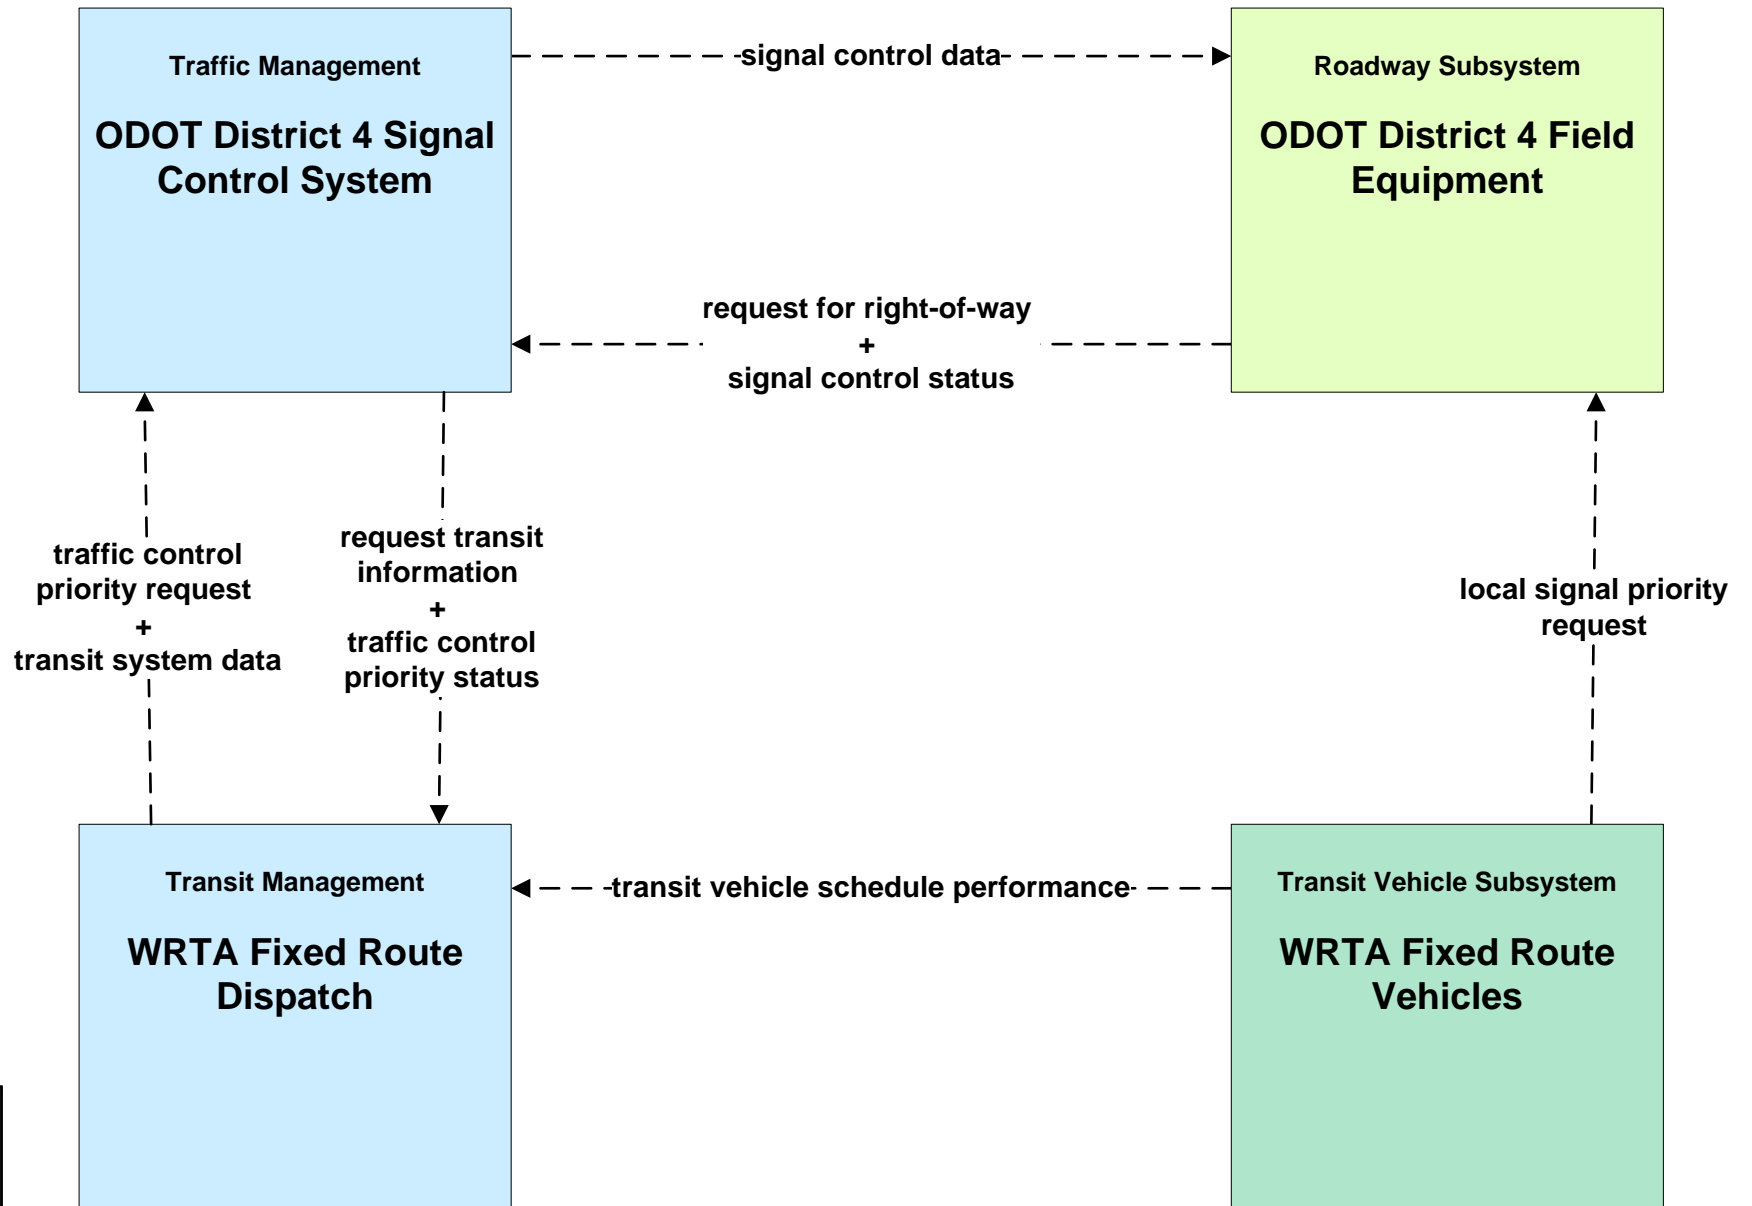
Traffic Management

ODOT District 4 Signal Control System

signal control data

Roadway Subsystem

ODOT District 4 Field Equipment

request for right-of-way
+
signal control status

traffic control priority request
+
transit system data

request transit information
+
traffic control priority status

local signal priority request

Transit Management

WRTA Fixed Route Dispatch

transit vehicle schedule performance

Transit Vehicle Subsystem

WRTA Fixed Route Vehicles